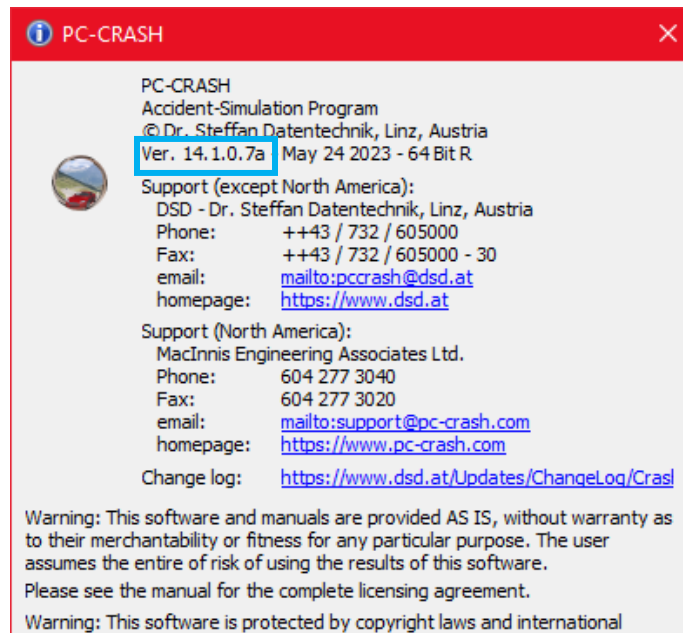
PC-CRASH

PC-CRASH
Accident-Simulation Program
© Dr. Steffan Datentechnik, Linz, Austria
Ver. 14.1.0.7a May 24 2023 - 64 Bit R

Support (except North America):
DSD - Dr. Steffan Datentechnik, Linz, Austria
Phone: ++43 / 732 / 605000
Fax: ++43 / 732 / 605000 - 30
email: mailto:pccrash@dsd.at
homepage: https://www.dsd.at

Support (North America):
MacInnis Engineering Associates Ltd.
Phone: 604 277 3040
Fax: 604 277 3020
email: mailto:support@pc-crash.com
homepage: https://www.pc-crash.com

Change log: https://www.dsd.at/Updates/ChangeLog/Crasl

Warning: This software and manuals are provided AS IS, without warranty as to their merchantability or fitness for any particular purpose. The user assumes the entire of risk of using the results of this software.

Please see the manual for the complete licensing agreement.

Warning: This software is protected by copyright laws and international